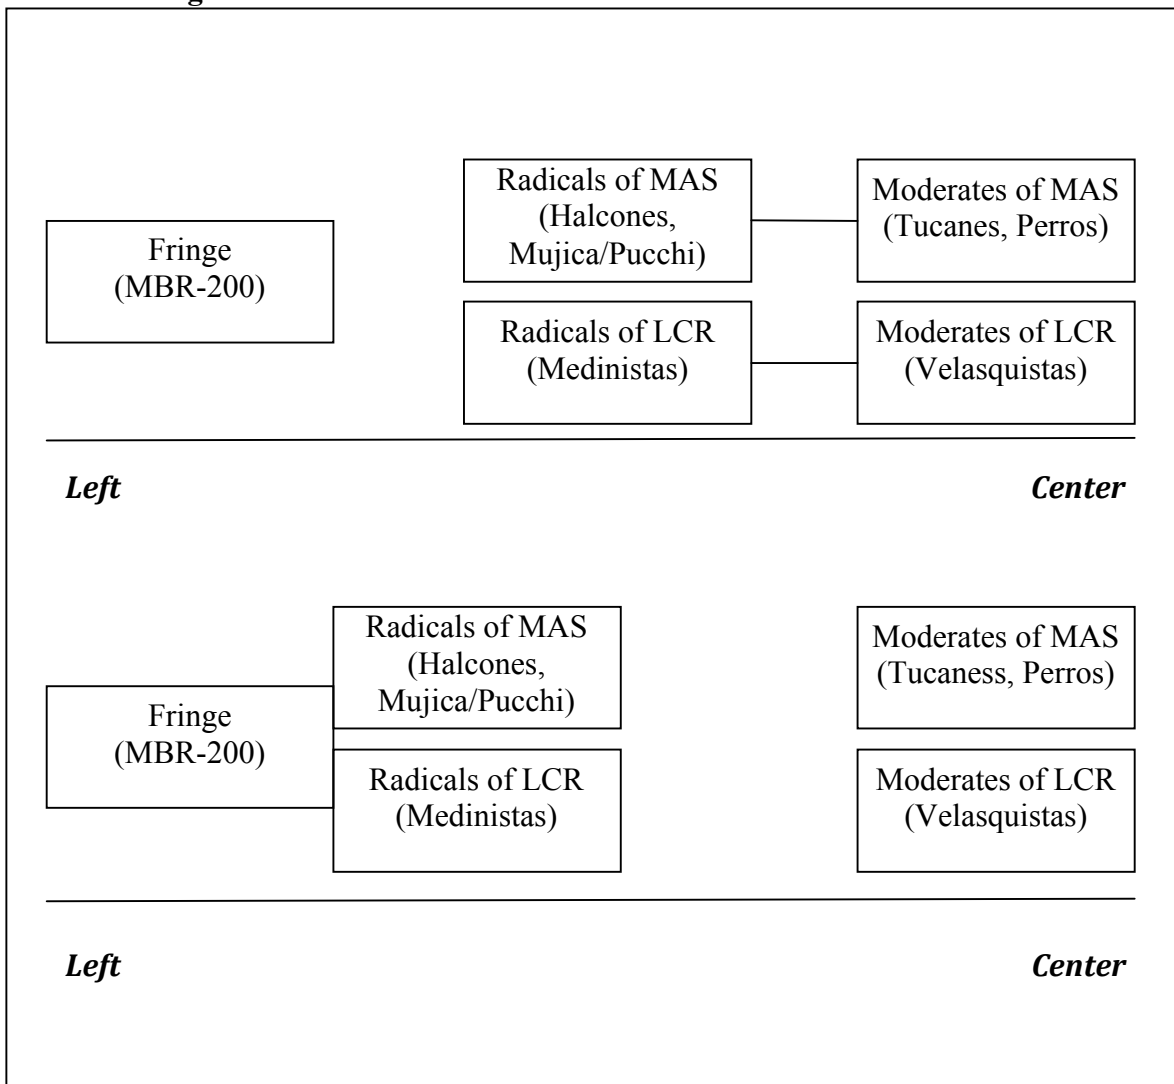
Fringe
(MBR-200)

Radicals of MAS
(Halcones, Mujica/Pucchi)

Moderates of MAS
(Tucanes, Perros)

Radicals of LCR
(Medinistas)

Moderates of LCR
(Velasquistas)

***Left*** ***Center***

Radicals of MAS
(Halcones, Mujica/Pucchi)

Fringe
(MBR-200)

Radicals of LCR
(Medinistas)

Moderates of MAS
(Tucaness, Perros)

Moderates of LCR
(Velasquistas)

***Left*** ***Center***